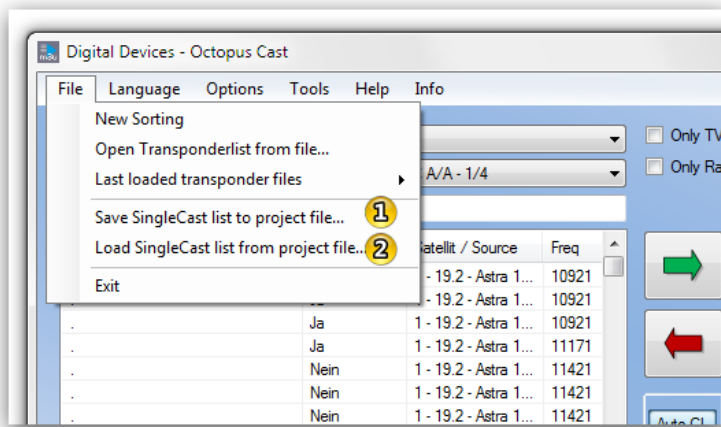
Digital Devices - Octopus Cast

File Language Options Tools Help Info

New Sorting
Open Transponderlist from file...
Last loaded transponder files
Save SingleCast list to project file... 1
Load SingleCast list from project file... 2
Exit

A/A - 1/4

Only TV
Only Ra

| | | Satellit / Source | Freq |
|---|---|---|---|
| | | 1 - 19.2 - Astra 1... | 10921 |
| | Ja | 1 - 19.2 - Astra 1... | 10921 |
| . | Ja | 1 - 19.2 - Astra 1... | 10921 |
| . | Ja | 1 - 19.2 - Astra 1... | 11171 |
| . | Nein | 1 - 19.2 - Astra 1... | 11421 |
| . | Nein | 1 - 19.2 - Astra 1... | 11421 |
| . | Nein | 1 - 19.2 - Astra 1... | 11421 |

Auto CI